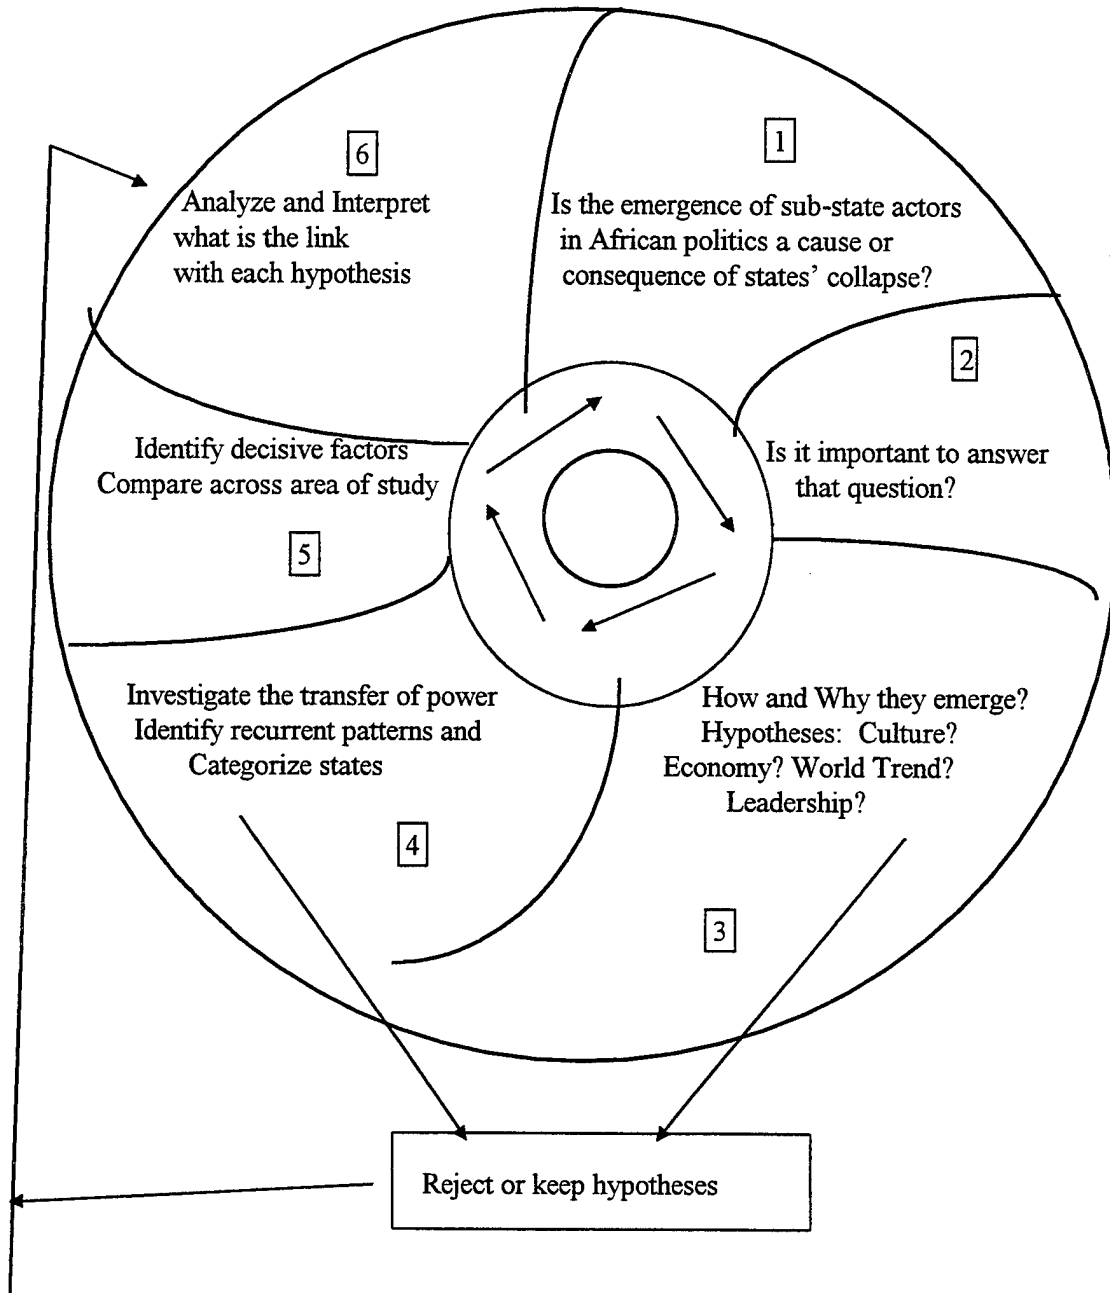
6

Analyze and Interpret what is the link with each hypothesis

1

Is the emergence of sub-state actors in African politics a cause or consequence of states' collapse?

2

Is it important to answer that question?

Identify decisive factors Compare across area of study

5

How and Why they emerge? Hypotheses: Culture? Economy? World Trend? Leadership?

3

Investigate the transfer of power Identify recurrent patterns and Categorize states

4

Reject or keep hypotheses